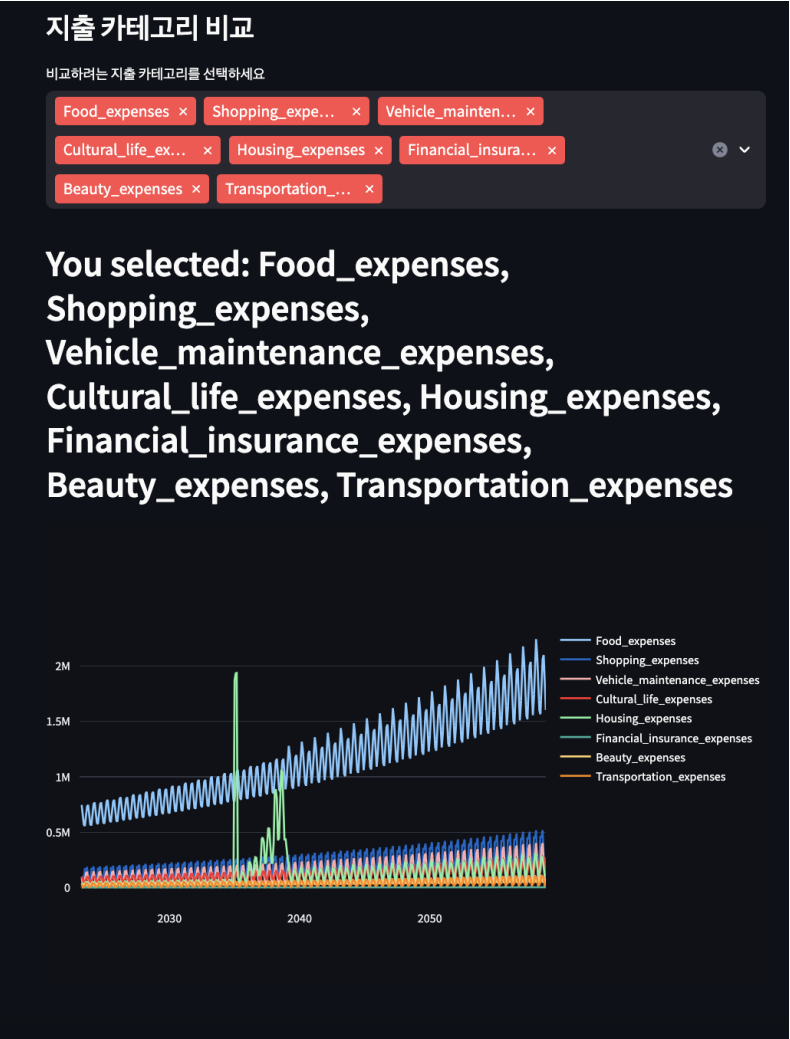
지출 카테고리 비교

비교하려는 지출 카테고리를 선택하세요

Food_expenses × Shopping_expe... × Vehicle_mainten... × Cultural_life_ex... × Housing_expenses × Financial_insura... × Beauty_expenses × Transportation_... ×

You selected: Food_expenses, Shopping_expenses, Vehicle_maintenance_expenses, Cultural_life_expenses, Housing_expenses, Financial_insurance_expenses, Beauty_expenses, Transportation_expenses

2M
1.5M
1M
0.5M
0
2030
2040
2050

Food_expenses
Shopping_expenses
Vehicle_maintenance_expenses
Cultural_life_expenses
Housing_expenses
Financial_insurance_expenses
Beauty_expenses
Transportation_expenses